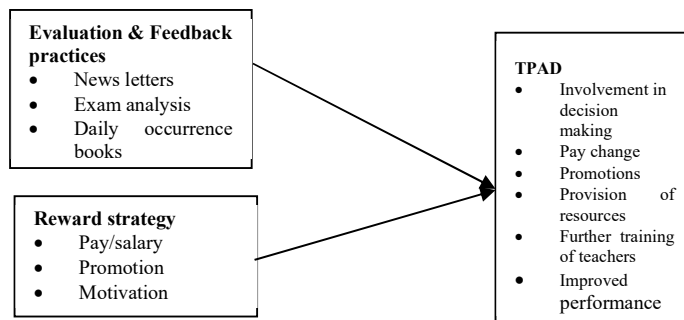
**Evaluation & Feedback practices**
- News letters
- Exam analysis
- Daily occurrence books

**Reward strategy**
- Pay/salary
- Promotion
- Motivation

**TPAD**
- Involvement in decision making
- Pay change
- Promotions
- Provision of resources
- Further training of teachers
- Improved performance